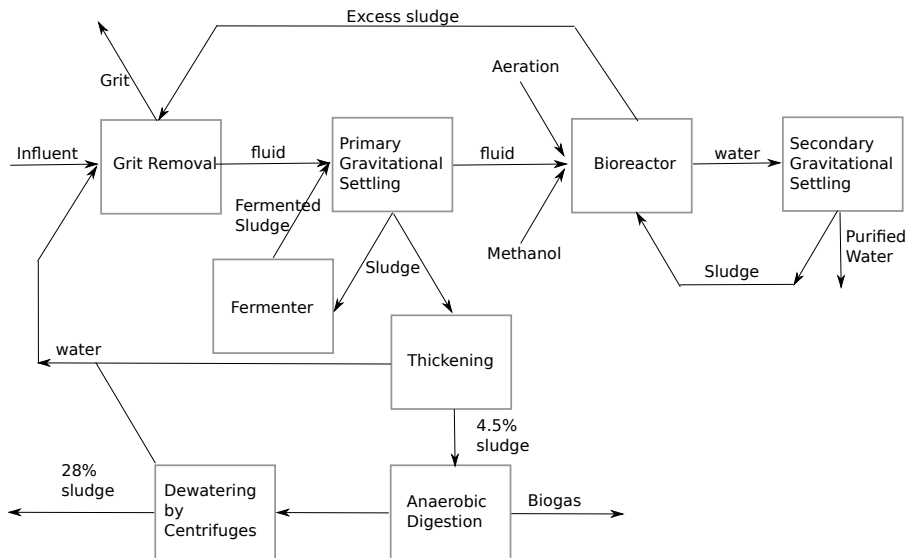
Excess sludge

Grit

Aeration

Influent

Grit Removal

fluid

Primary Gravitational Settling

fluid

Bioreactor

water

Secondary Gravitational Settling

Fermented Sludge

Methanol

Purified Water

Sludge

Sludge

Fermenter

water

Thickening

4.5% sludge

28% sludge

Dewatering by Centrifuges

Anaerobic Digestion

Biogas